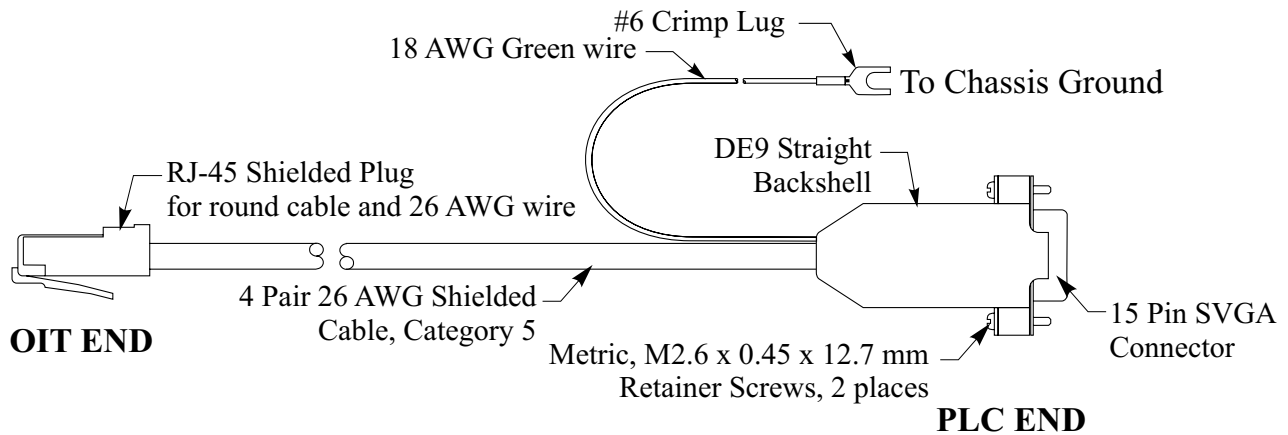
#6 Crimp Lug

18 AWG Green wire

To Chassis Ground

RJ-45 Shielded Plug
for round cable and 26 AWG wire

DE9 Straight
Backshell

4 Pair 26 AWG Shielded
Cable, Category 5

15 Pin SVGA
Connector

OIT END

Metric, M2.6 x 0.45 x 12.7 mm
Retainer Screws, 2 places

PLC END